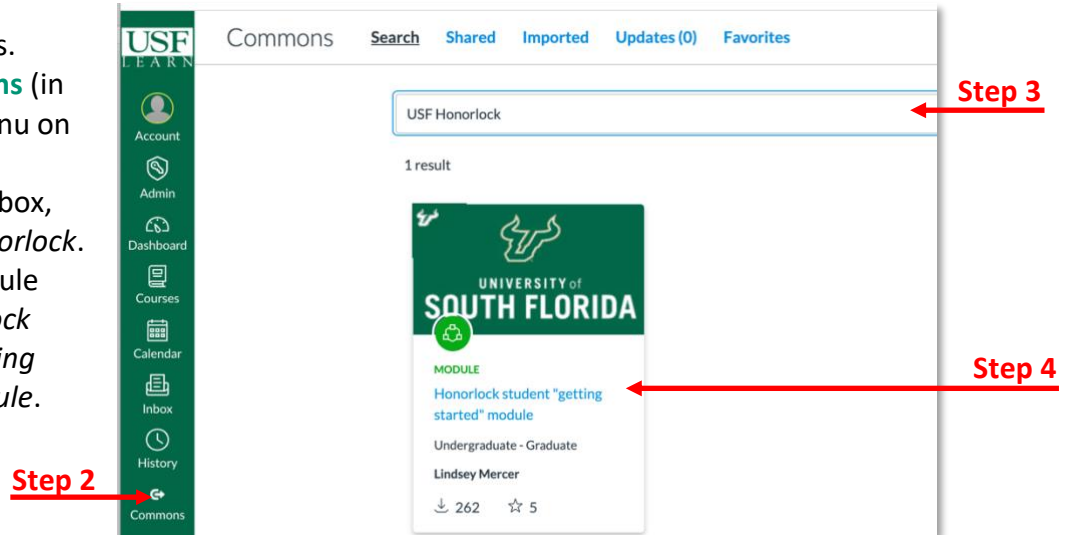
s.
ns (in
nu on

box,
orlock.
ule
ck
ing
ule.

USF
LEARN

Account
Admin
Dashboard
Courses
Calendar
Inbox
History
Commons

Step 2

Commons Search Shared Imported Updates (0) Favorites

USF Honorlock

Step 3

1 result

UNIVERSITY of
SOUTH FLORIDA

MODULE
Honorlock student "getting started" module

Step 4

Undergraduate - Graduate
Lindsey Mercer
262 5